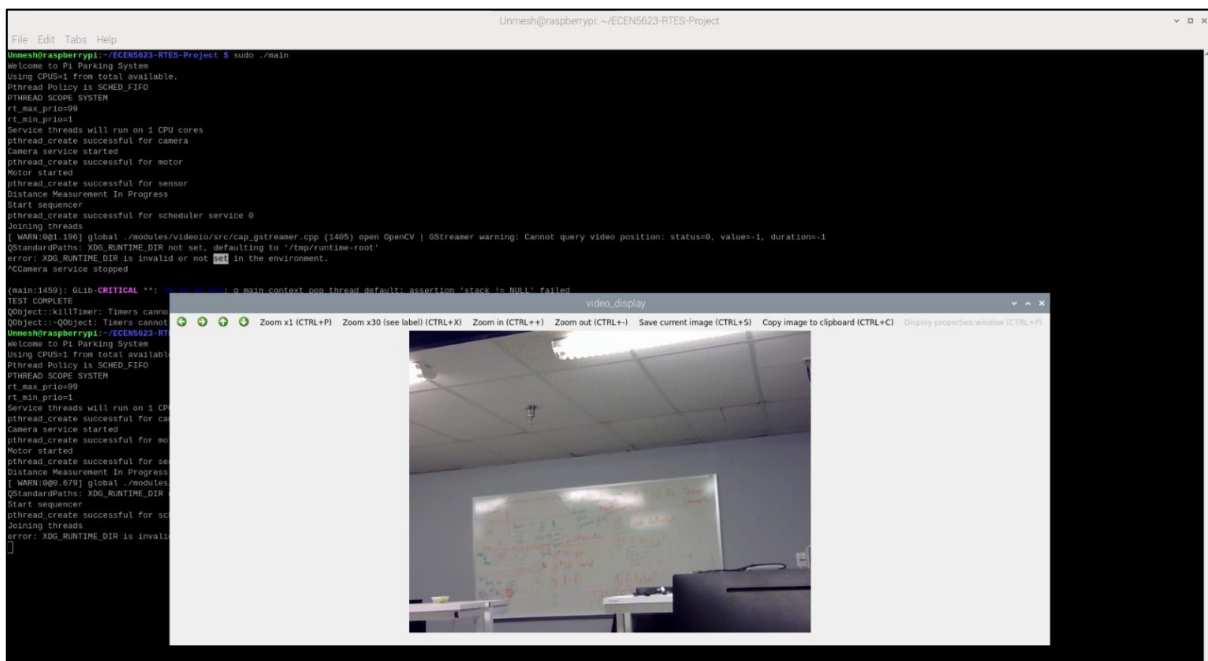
Unmesh@raspberrypi: ~/ECEN5623-RTES-Project

File Edit Tabs Help

Unmesh@raspberrypi:~/ECEN5623-RTES-Project $ sudo ./main
Welcome to Pi Parking System
Using CPUS=1 from total available.
Pthread Policy is SCHED_FIFO
PTHREAD SCOPE SYSTEM
rt_max_prio=99
rt_min_prio=1
Service threads will run on 1 CPU cores
pthread_create successful for camera
Camera service started
pthread_create successful for motor
Motor started
pthread_create successful for sensor
Distance Measurement In Progress
Start sequencer
pthread_create successful for scheduler service 0
Joining threads
[ WARN:0@1.196] global ./modules/videoio/src/cap_gstreamer.cpp (1405) open OpenCV | GStreamer warning: Cannot query video position: status=0, value=-1, duration=-1
QStandardPaths: XDG_RUNTIME_DIR not set, defaulting to '/tmp/runtime-root'
error: XDG_RUNTIME_DIR is invalid or not set in the environment.
^CCamera service stopped

(main:1459): GLib-CRITICAL **: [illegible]: g_main_context_pop_thread_default: assertion 'stack != NULL' failed
TEST COMPLETE
QObject::killTimer: Timers canno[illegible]
QObject::~QObject: Timers cannot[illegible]
Unmesh@raspberrypi:~/ECEN5623-RT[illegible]
Welcome to Pi Parking System
Using CPUS=1 from total availabl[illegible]
Pthread Policy is SCHED_FIFO
PTHREAD SCOPE SYSTEM
rt_max_prio=99
rt_min_prio=1
Service threads will run on 1 CP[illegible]
pthread_create successful for ca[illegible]
Camera service started
pthread_create successful for mo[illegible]
Motor started
pthread_create successful for se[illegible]
Distance Measurement In Progress
[ WARN:0@0.679] global ./modules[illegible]
QStandardPaths: XDG_RUNTIME_DIR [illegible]
Start sequencer
pthread_create successful for sc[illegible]
Joining threads
error: XDG_RUNTIME_DIR is invali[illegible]

video_display

Zoom x1 (CTRL+P) Zoom x30 (see label) (CTRL+X) Zoom in (CTRL++) Zoom out (CTRL+-) Save current image (CTRL+S) Copy image to clipboard (CTRL+C) Display properties window (CTRL+P)